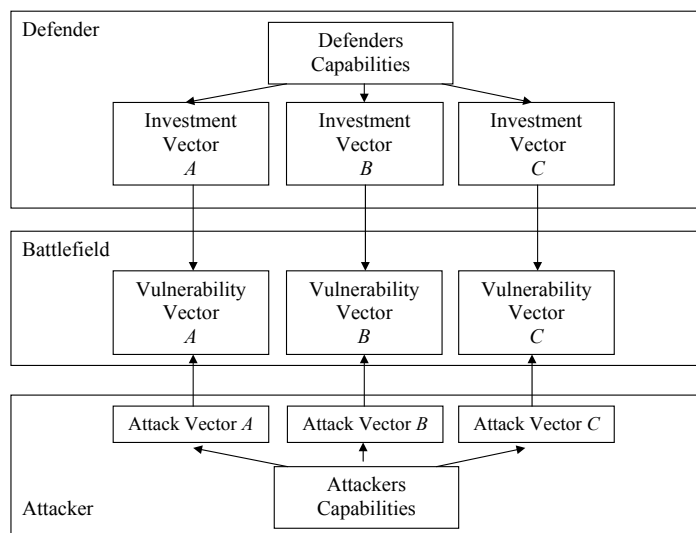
Defender

Defenders Capabilities

Investment Vector
$A$

Investment Vector
$B$

Investment Vector
$C$

Battlefield

Vulnerability Vector
$A$

Vulnerability Vector
$B$

Vulnerability Vector
$C$

Attack Vector $A$

Attack Vector $B$

Attack Vector $C$

Attacker

Attackers Capabilities